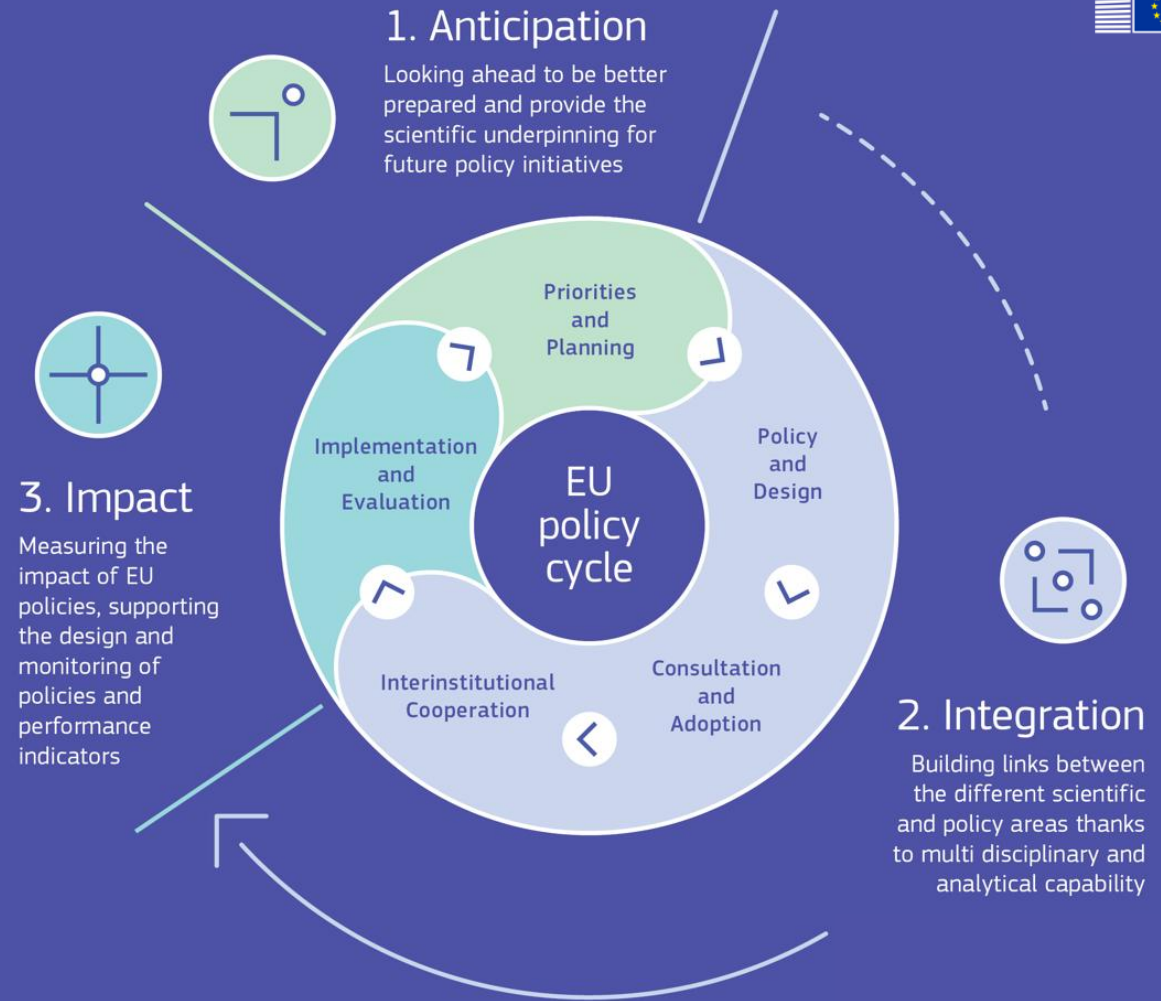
1. Anticipation

Looking ahead to be better prepared and provide the scientific underpinning for future policy initiatives

Priorities and Planning

Policy and Design

Consultation and Adoption

Interinstitutional Cooperation

Implementation and Evaluation

EU policy cycle

3. Impact

Measuring the impact of EU policies, supporting the design and monitoring of policies and performance indicators

2. Integration

Building links between the different scientific and policy areas thanks to multi disciplinary and analytical capability